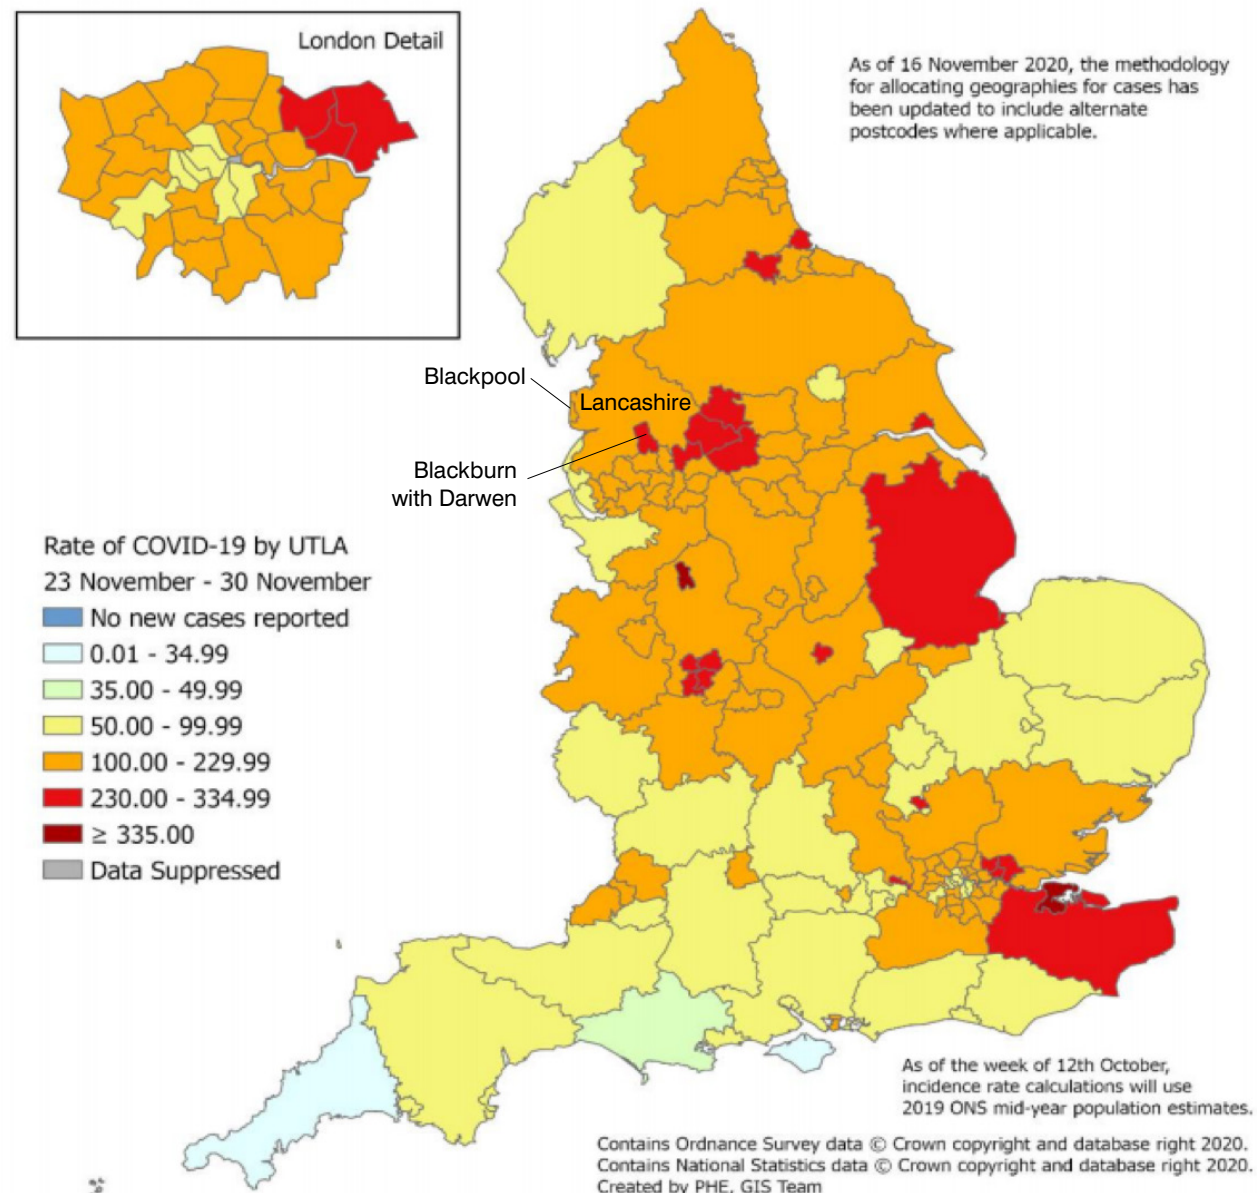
London Detail

As of 16 November 2020, the methodology for allocating geographies for cases has been updated to include alternate postcodes where applicable.

Blackpool

Lancashire

Blackburn with Darwen

Rate of COVID-19 by UTLA
23 November - 30 November
No new cases reported
0.01 - 34.99
35.00 - 49.99
50.00 - 99.99
100.00 - 229.99
230.00 - 334.99
≥ 335.00
Data Suppressed

As of the week of 12th October, incidence rate calculations will use 2019 ONS mid-year population estimates.

Contains Ordnance Survey data © Crown copyright and database right 2020.
Contains National Statistics data © Crown copyright and database right 2020.
Created by PHE, GIS Team